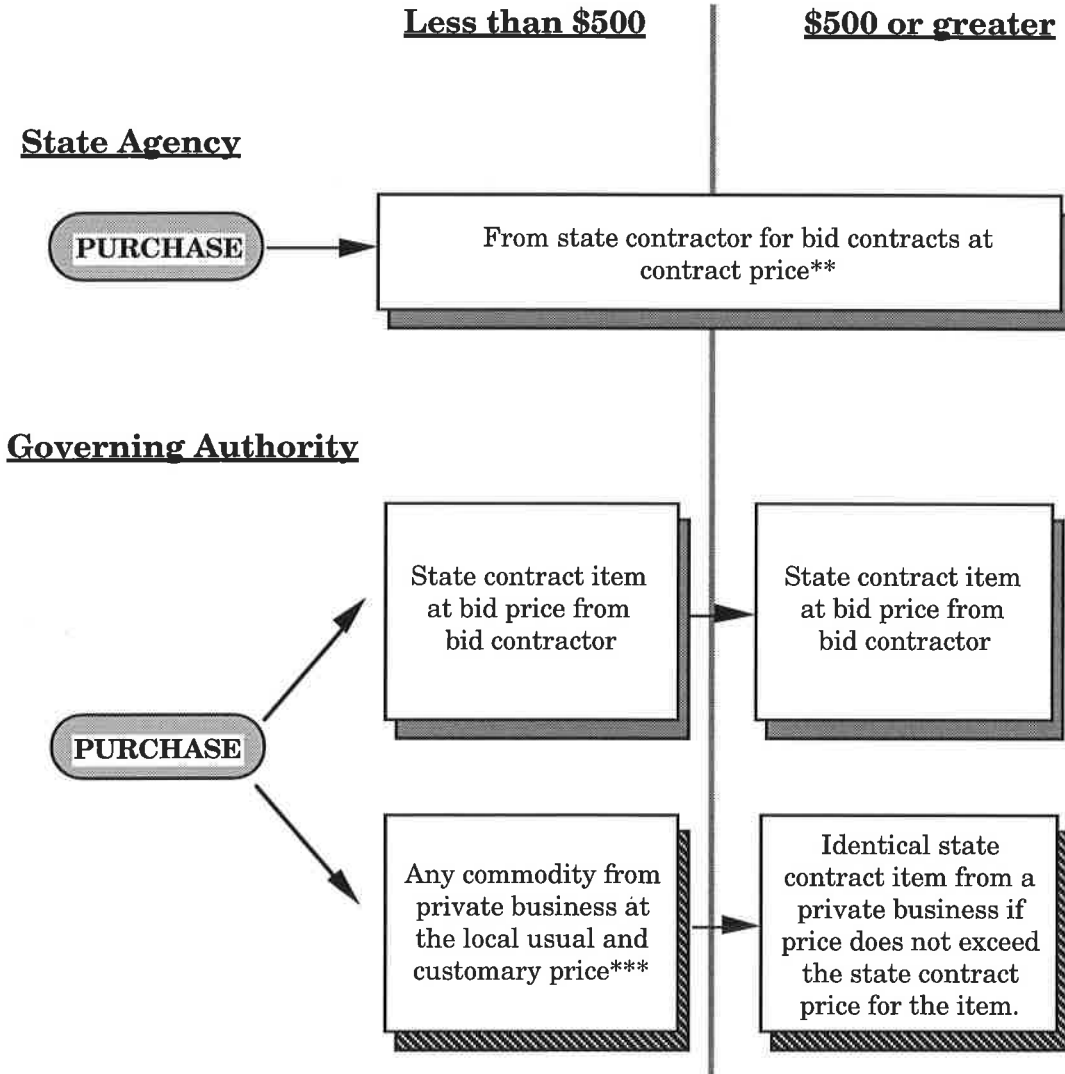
Less than \$500

\$500 or greater

State Agency

PURCHASE

From state contractor for bid contracts at contract price**

Governing Authority

State contract item at bid price from bid contractor

State contract item at bid price from bid contractor

PURCHASE

Any commodity from private business at the local usual and customary price***

Identical state contract item from a private business if price does not exceed the state contract price for the item.